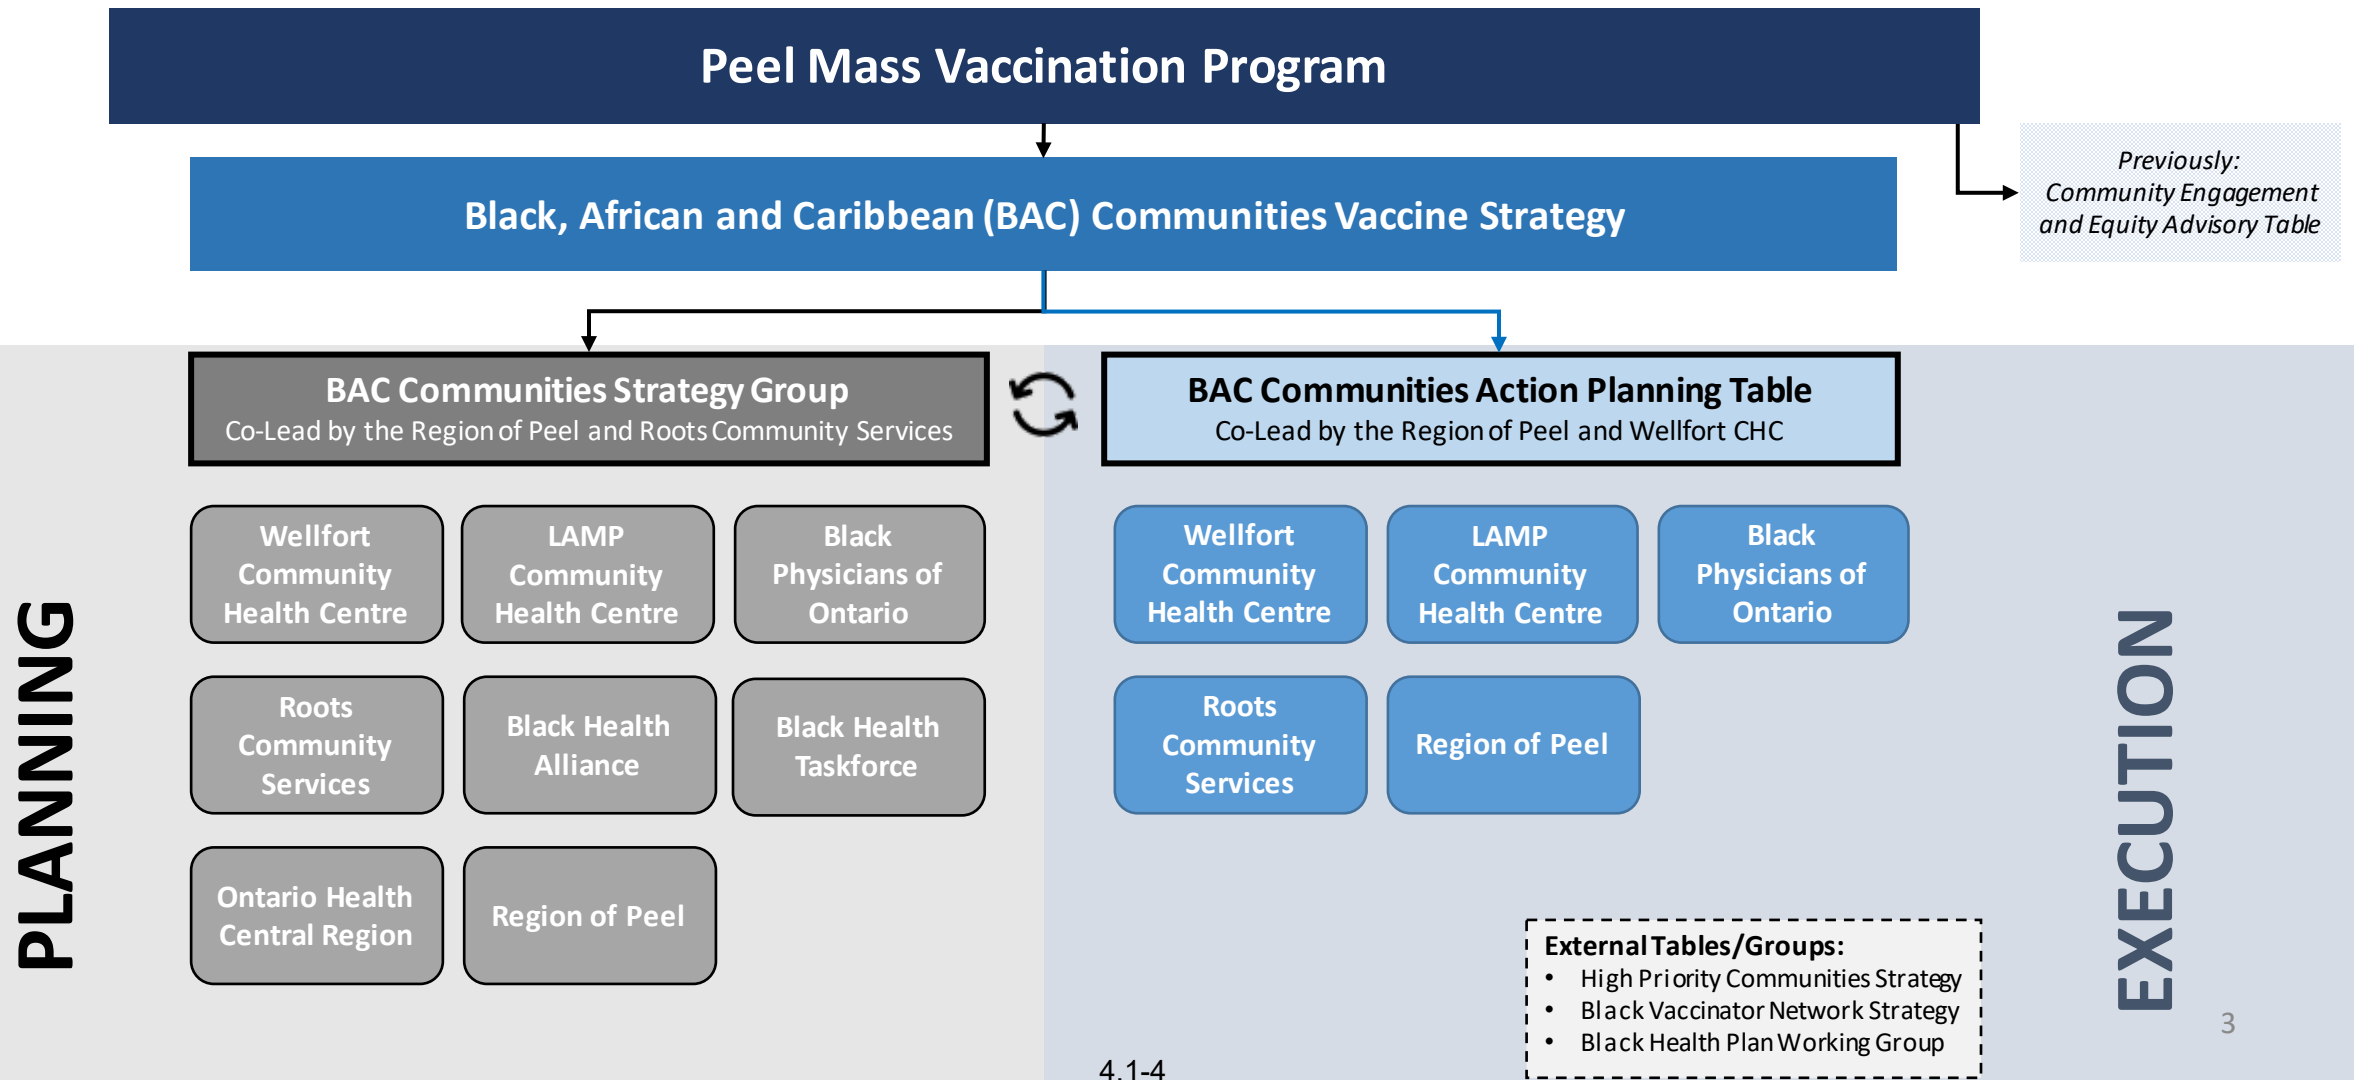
Peel Mass Vaccination Program

Black, African and Caribbean (BAC) Communities Vaccine Strategy

Previously: Community Engagement and Equity Advisory Table

BAC Communities Strategy Group
Co-Lead by the Region of Peel and Roots Community Services

BAC Communities Action Planning Table
Co-Lead by the Region of Peel and Wellfort CHC

PLANNING

Wellfort Community Health Centre

LAMP Community Health Centre

Black Physicians of Ontario

Roots Community Services

Black Health Alliance

Black Health Taskforce

Ontario Health Central Region

Region of Peel

Wellfort Community Health Centre

LAMP Community Health Centre

Black Physicians of Ontario

Roots Community Services

Region of Peel

EXECUTION

External Tables/Groups:
- High Priority Communities Strategy
- Black Vaccinator Network Strategy
- Black Health Plan Working Group

4.1-4

3